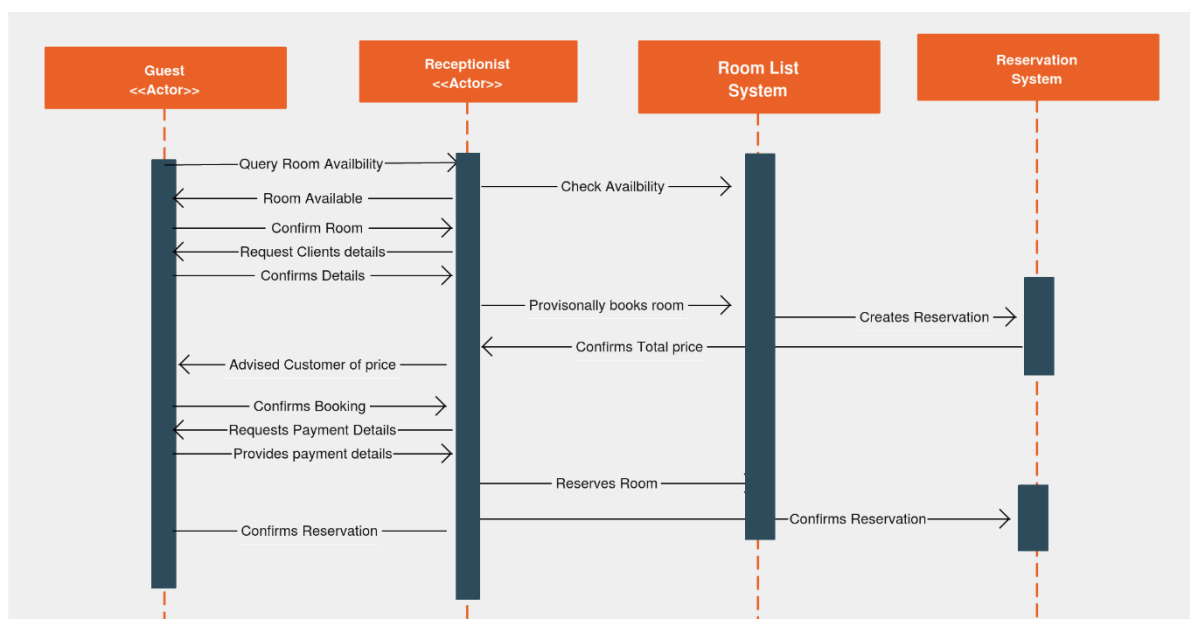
Guest
<<Actor>>

Receptionist
<<Actor>>

Room List
System

Reservation
System

Query Room Availbility

Check Availbility

Room Available

Confirm Room

Request Clients details

Confirms Details

Provisonally books room

Creates Reservation

Confirms Total price

Advised Customer of price

Confirms Booking

Requests Payment Details

Provides payment details

Reserves Room

Confirms Reservation

Confirms Reservation